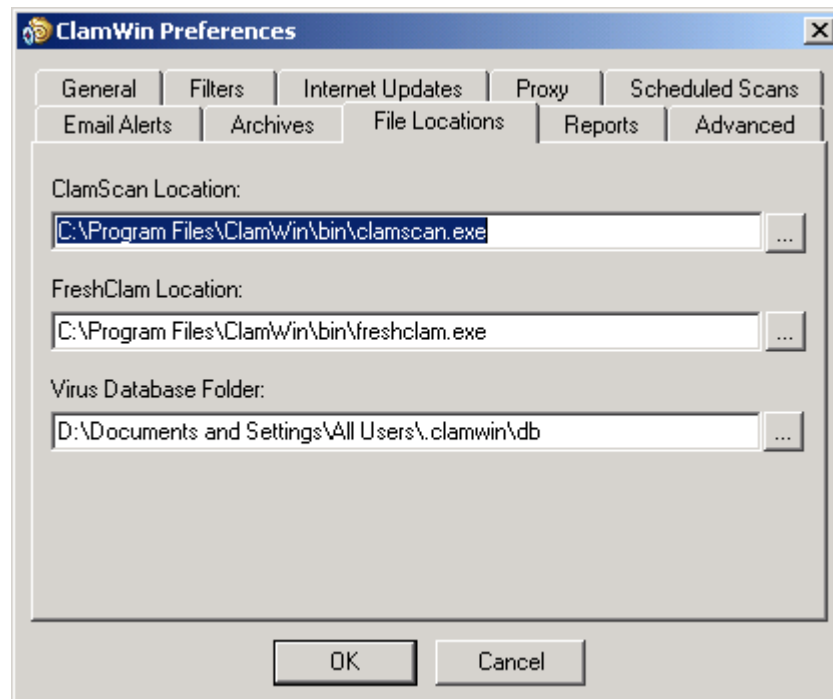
ClamWin Preferences

General | Filters | Internet Updates | Proxy | Scheduled Scans
Email Alerts | Archives | File Locations | Reports | Advanced

ClamScan Location:
C:\Program Files\ClamWin\bin\clamscan.exe
...

FreshClam Location:
C:\Program Files\ClamWin\bin\freshclam.exe
...

Virus Database Folder:
D:\Documents and Settings\All Users\.clamwin\db
...

OK
Cancel